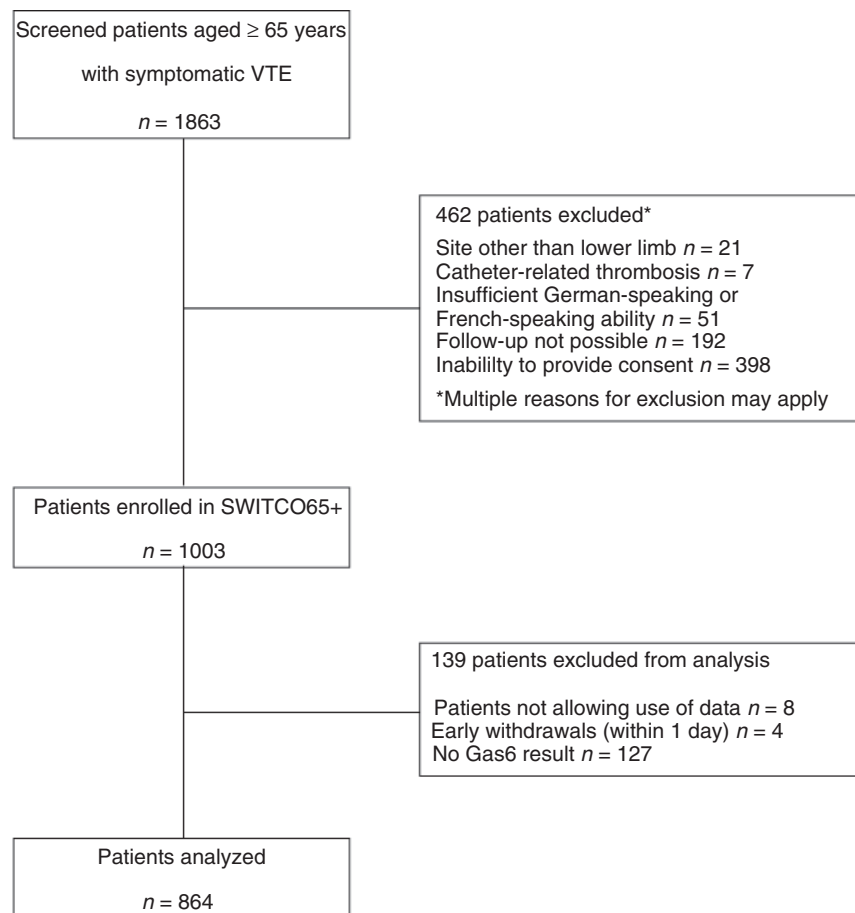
Screened patients aged ≥ 65 years

with symptomatic VTE

$n$ = 1863

462 patients excluded*

Site other than lower limb $n$ = 21
Catheter-related thrombosis $n$ = 7
Insufficient German-speaking or French-speaking ability $n$ = 51
Follow-up not possible $n$ = 192
Inabililty to provide consent $n$ = 398

*Multiple reasons for exclusion may apply

Patients enrolled in SWITCO65+

$n$ = 1003

139 patients excluded from analysis

Patients not allowing use of data $n$ = 8
Early withdrawals (within 1 day) $n$ = 4
No Gas6 result $n$ = 127

Patients analyzed

$n$ = 864